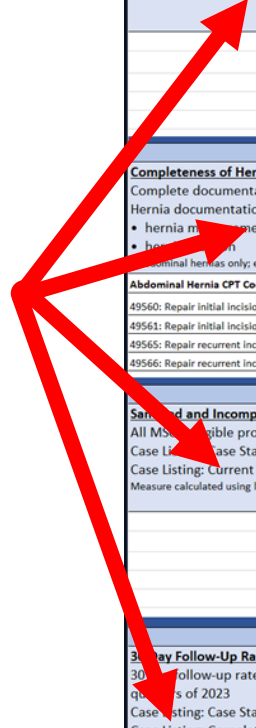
Completeness of Her
Complete documenta
Hernia documentatio
• hernia m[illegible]me
• her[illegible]n
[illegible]dominal hernias only; e

Abdominal Hernia CPT Co

49560: Repair initial incisio
49561: Repair initial incisio
49565: Repair recurrent inc
49566: Repair recurrent inc

Sa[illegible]d and Incomp
All MS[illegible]gible pro
Case Li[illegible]Case Sta
Case Listing: Current
Measure calculated using

30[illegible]ay Follow-Up Ra
30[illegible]ollow-up rate
qu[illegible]s of 2023
Case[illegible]ting: Case Sta